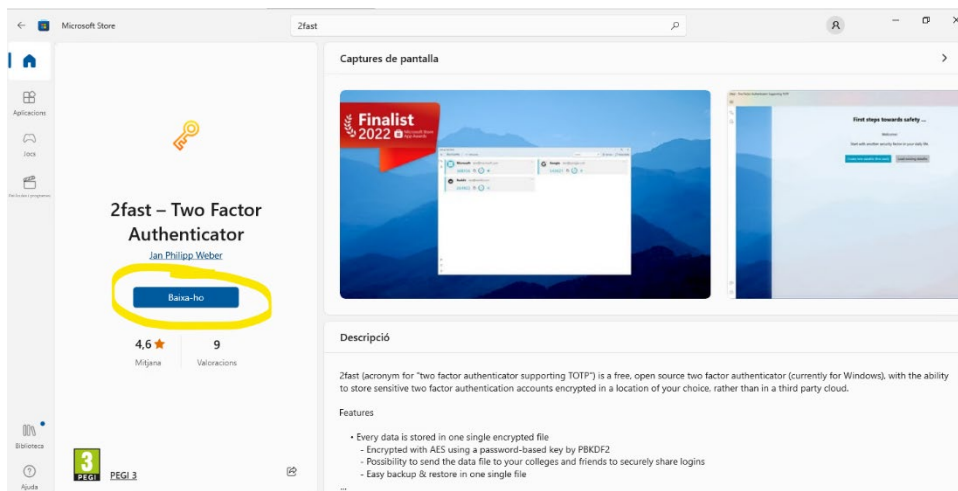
Microsoft Store

2fast

Aplicacions

Jocs

Pel·lícules i programes

Biblioteca

Ajuda

2fast – Two Factor Authenticator

Jan Philipp Weber

Baixa-ho

4,6 ★
Mitjana

9
Valoracions

3
PEGI

PEGI 3

Captures de pantalla

Finalist
2022 Microsoft Store App Awards

First steps towards safety ...

Descripció

2fast (acronym for "two factor authenticator supporting TOTP") is a free, open source two factor authenticator (currently for Windows), with the ability to store sensitive two factor authentication accounts encrypted in a location of your choice, rather than in a third party cloud.

Features

• Every data is stored in one single encrypted file
- Encrypted with AES using a password-based key by PBKDF2
- Possibility to send the data file to your colleges and friends to securely share logins
- Easy backup & restore in one single file